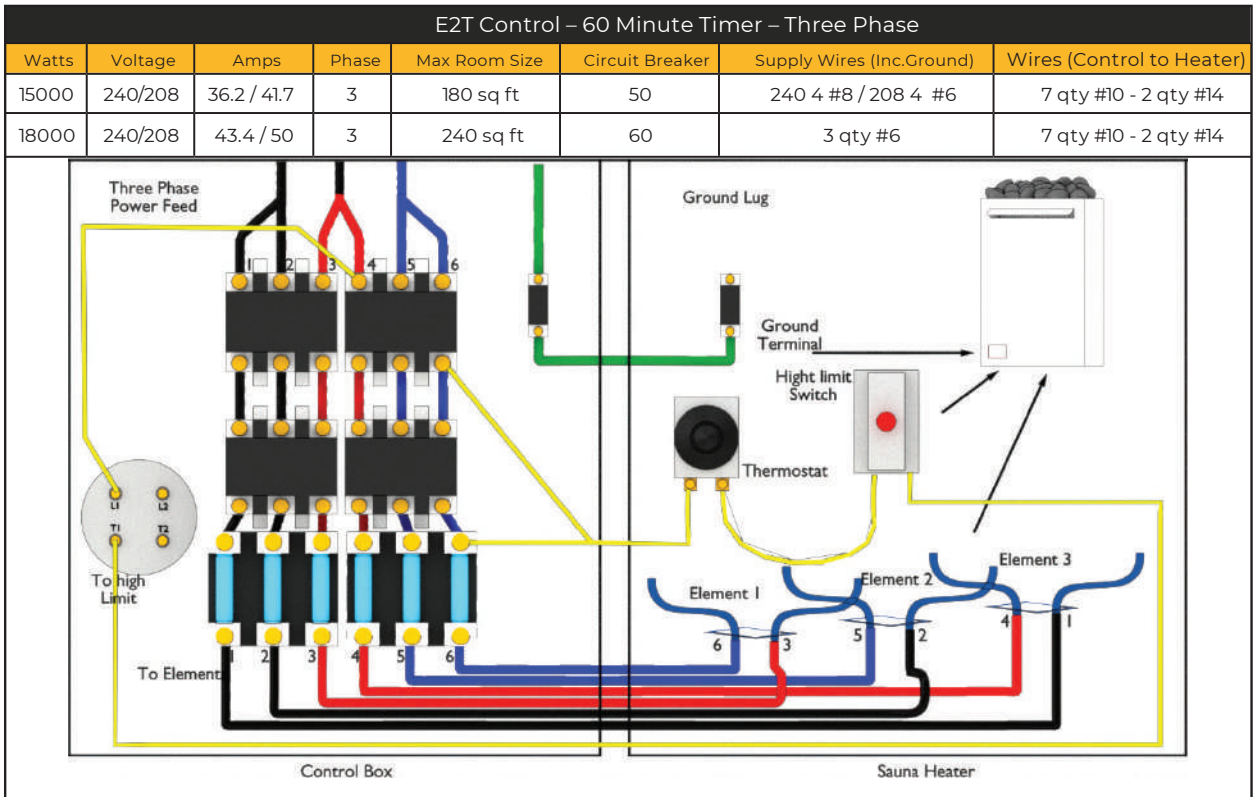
E2T Control – 60 Minute Timer – Three Phase

| Watts | Voltage | Amps | Phase | Max Room Size | Circuit Breaker | Supply Wires (Inc.Ground) | Wires (Control to Heater) |
|---|---|---|---|---|---|---|---|
| 15000 | 240/208 | 36.2 / 41.7 | 3 | 180 sq ft | 50 | 240 4 #8 / 208 4 #6 | 7 qty #10 - 2 qty #14 |
| 18000 | 240/208 | 43.4 / 50 | 3 | 240 sq ft | 60 | 3 qty #6 | 7 qty #10 - 2 qty #14 |

Three Phase Power Feed

1 2 3 4 5 6

Ground Lug

Ground Terminal

Hight limit Switch

Thermostat

L1 L2 T1 T2

To high Limit

Element 1

Element 2

Element 3

6 3 5 2 4 1

1 2 3 4 5 6

To Element

Control Box

Sauna Heater